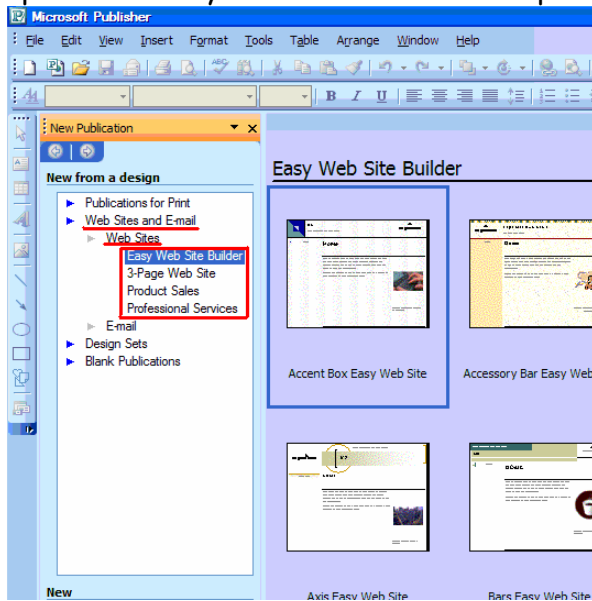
Microsoft Publisher

File Edit View Insert Format Tools Table Arrange Window Help

New Publication

New from a design

Publications for Print
Web Sites and E-mail
Web Sites
Easy Web Site Builder
3-Page Web Site
Product Sales
Professional Services
E-mail
Design Sets
Blank Publications

New

Easy Web Site Builder

Accent Box Easy Web Site

Accessory Bar Easy Web

Axis Easy Web Site

Bars Easy Web Site